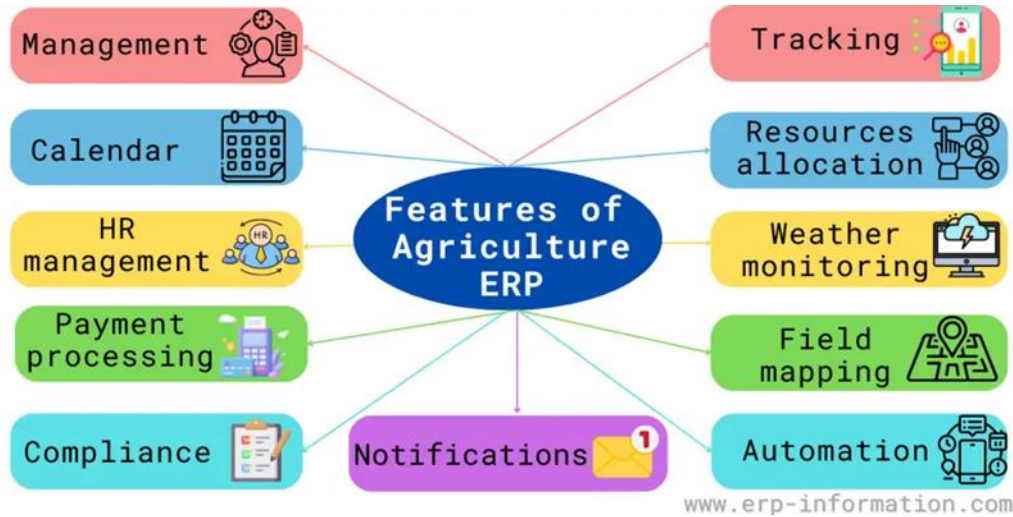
Features of Agriculture ERP

Management

Calendar

HR management

Payment processing

Compliance

Notifications

Tracking

Resources allocation

Weather monitoring

Field mapping

Automation

HR

1

www.erp-information.com